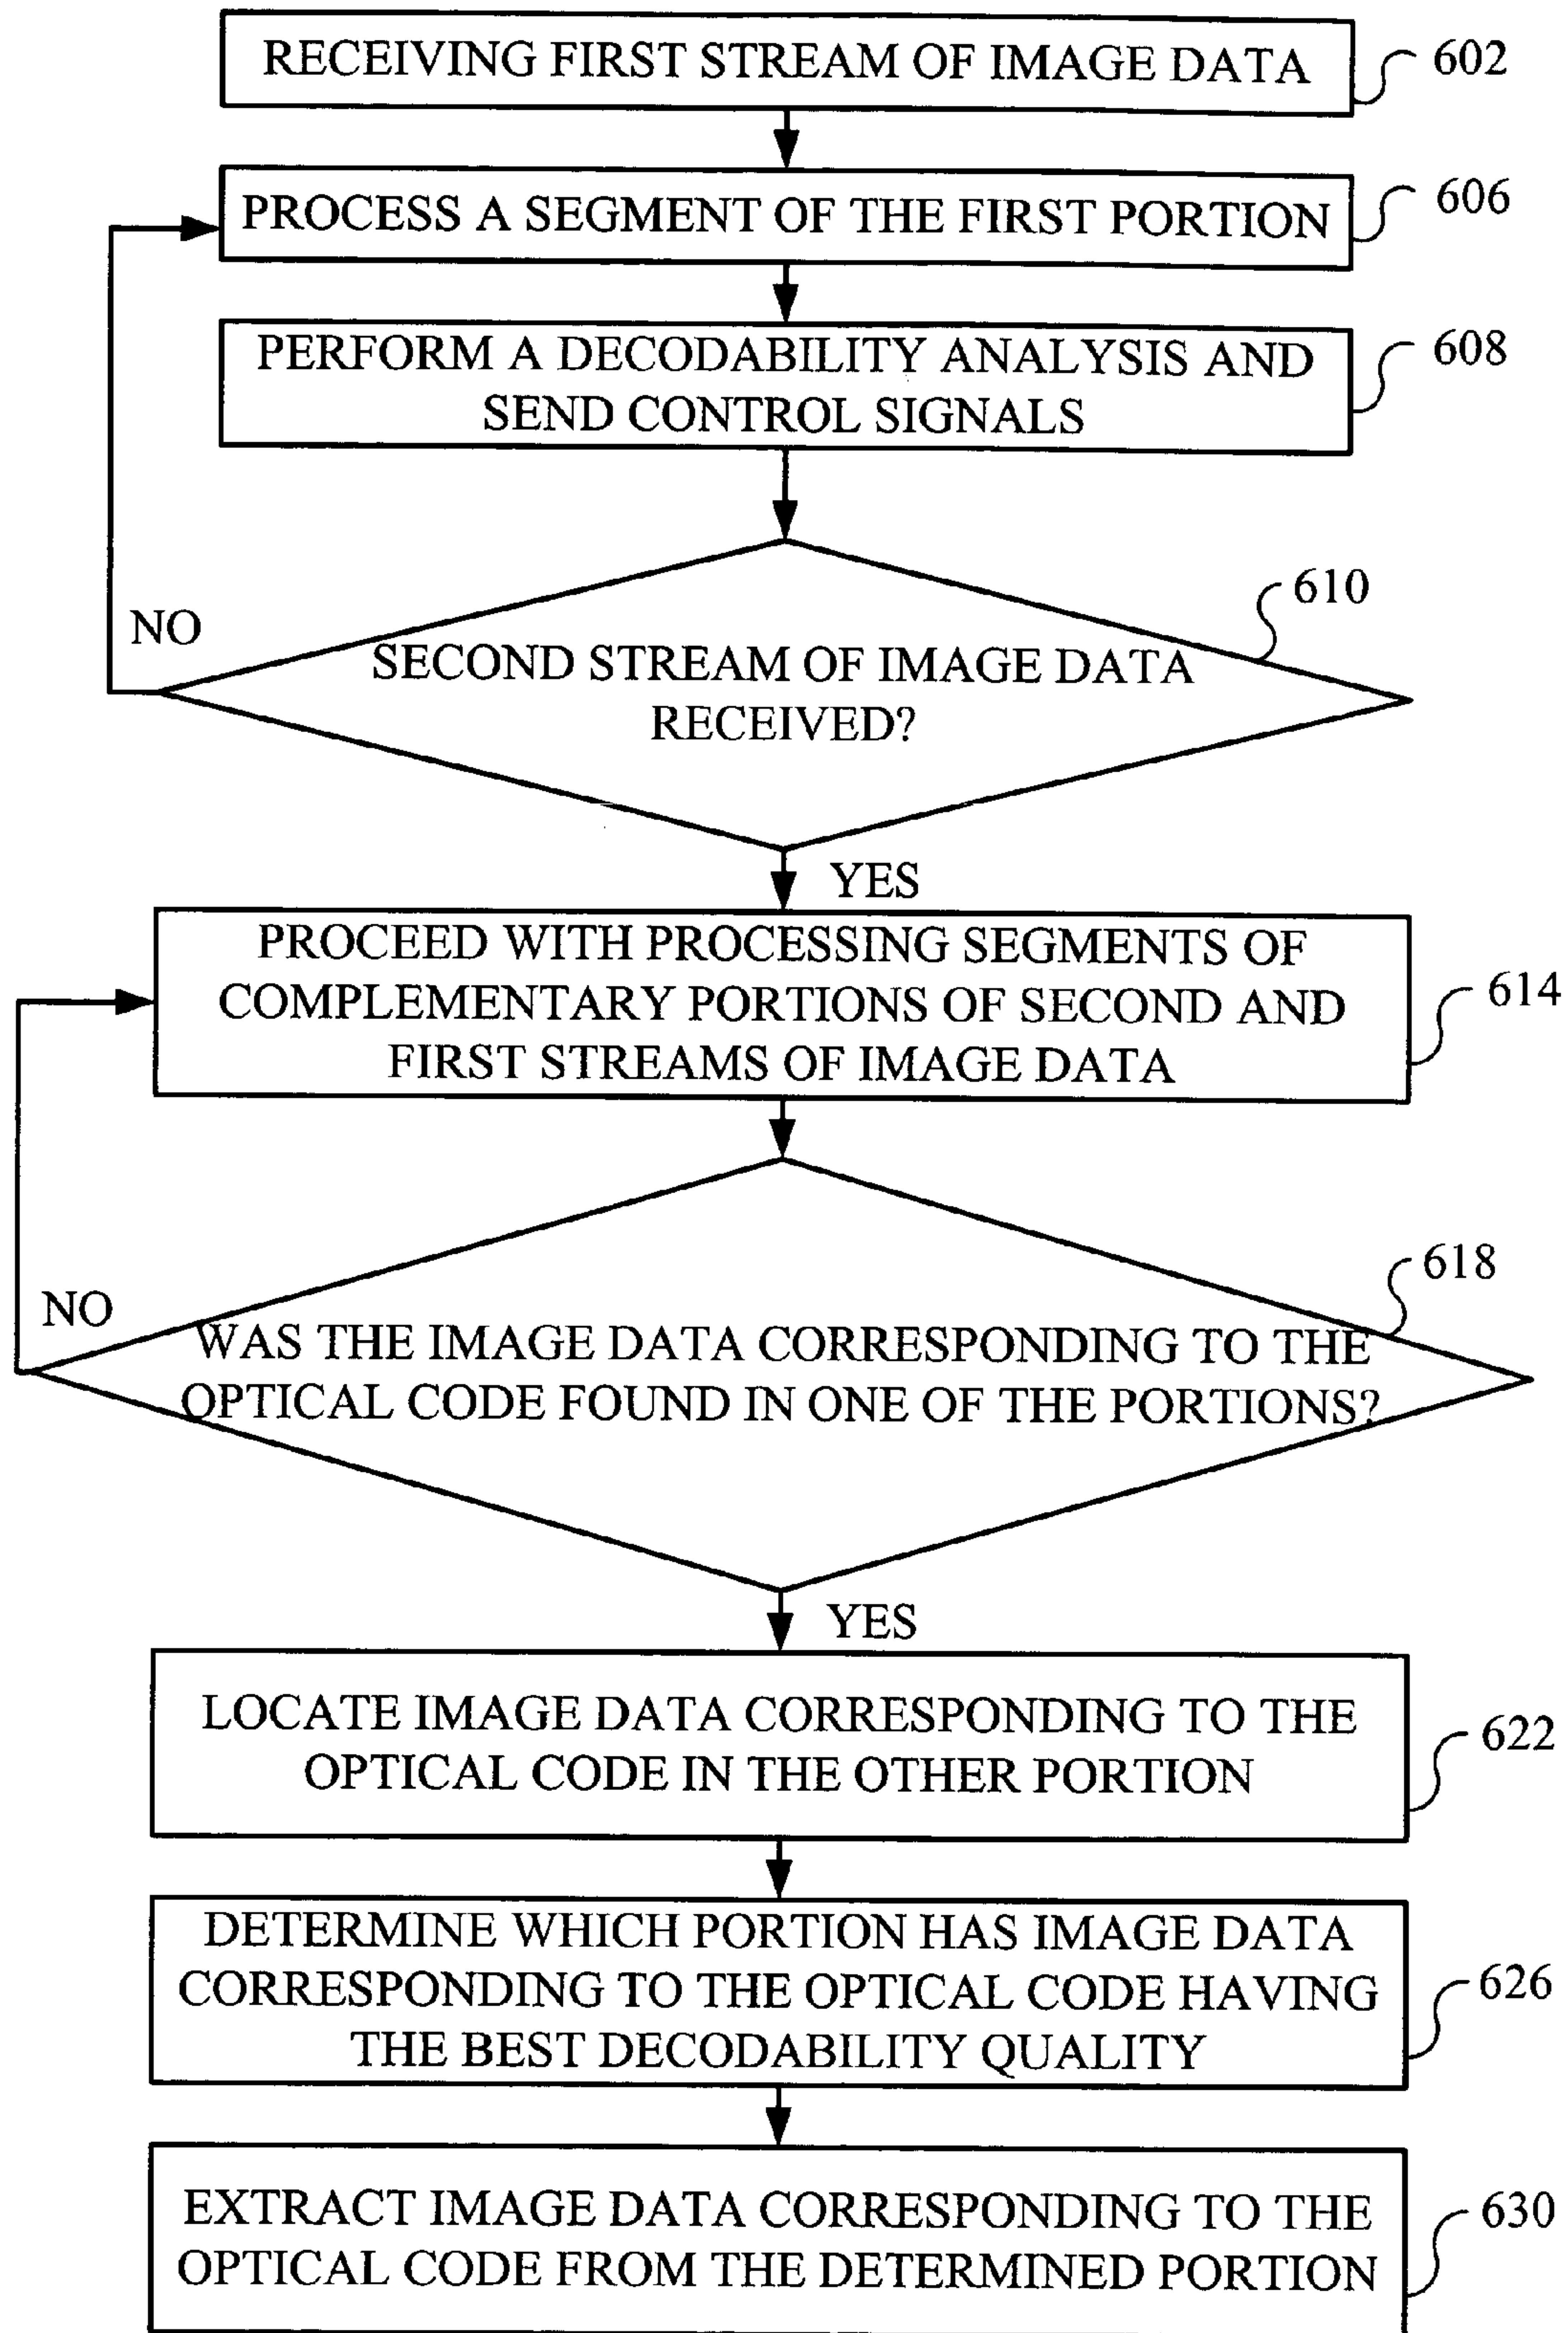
RECEIVING FIRST STREAM OF IMAGE DATA
602

PROCESS A SEGMENT OF THE FIRST PORTION
606

PERFORM A DECODABILITY ANALYSIS AND SEND CONTROL SIGNALS
608

NO

SECOND STREAM OF IMAGE DATA RECEIVED?
610

YES

PROCEED WITH PROCESSING SEGMENTS OF COMPLEMENTARY PORTIONS OF SECOND AND FIRST STREAMS OF IMAGE DATA
614

NO

WAS THE IMAGE DATA CORRESPONDING TO THE OPTICAL CODE FOUND IN ONE OF THE PORTIONS?
618

YES

LOCATE IMAGE DATA CORRESPONDING TO THE OPTICAL CODE IN THE OTHER PORTION
622

DETERMINE WHICH PORTION HAS IMAGE DATA CORRESPONDING TO THE OPTICAL CODE HAVING THE BEST DECODABILITY QUALITY
626

EXTRACT IMAGE DATA CORRESPONDING TO THE OPTICAL CODE FROM THE DETERMINED PORTION
630